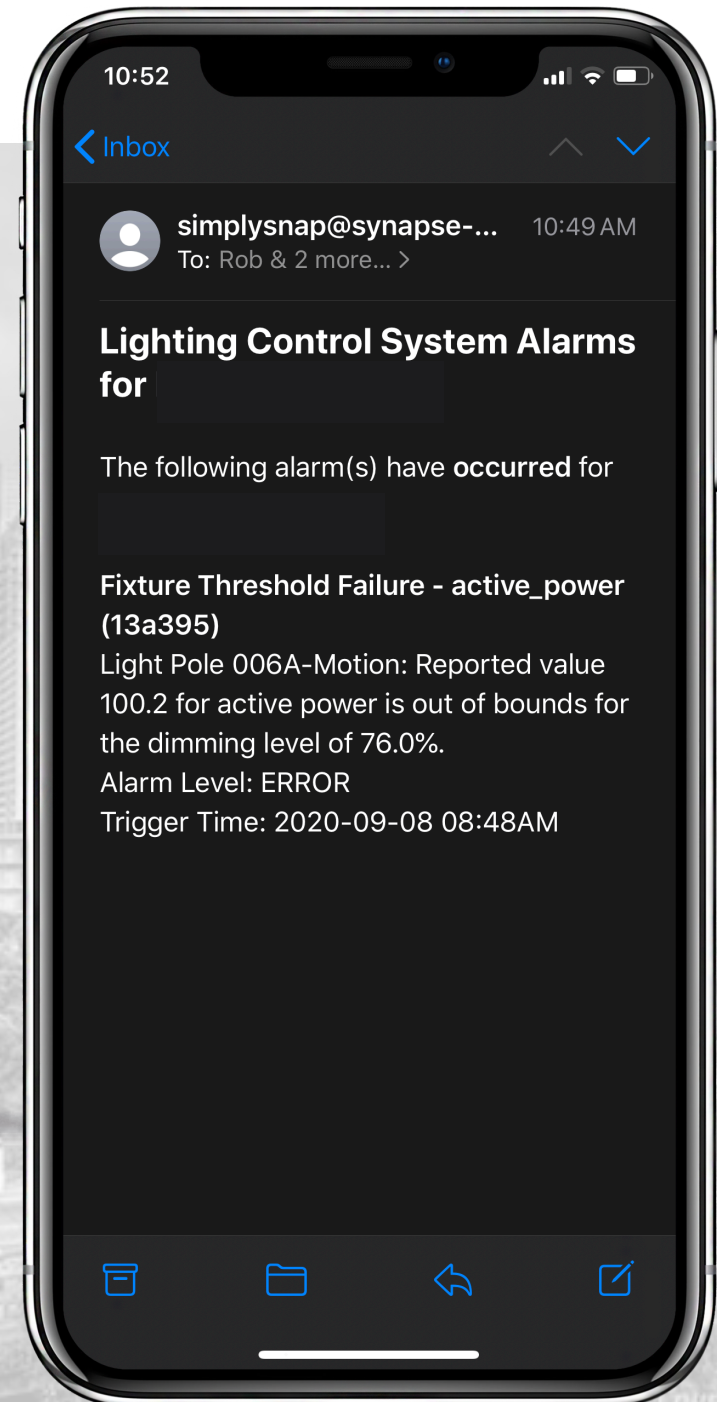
10:52

Inbox

simplysnap@synapse-...
10:49 AM
To: Rob & 2 more... >

Lighting Control System Alarms for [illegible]

The following alarm(s) have **occurred** for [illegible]

**Fixture Threshold Failure - active_power (13a395)**
Light Pole 006A-Motion: Reported value 100.2 for active power is out of bounds for the dimming level of 76.0%.
Alarm Level: ERROR
Trigger Time: 2020-09-08 08:48AM